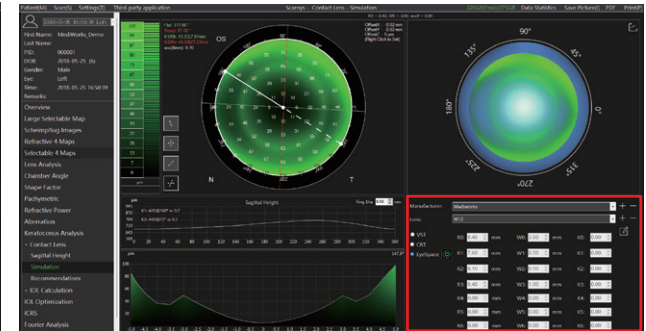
Patient(M) Scan(S) Settings(T) Third-party application Scan>> Contact Lens Simulation Data Statistics Save Picture(I) PDF Print(P)

First Name: MedWorks_Demo
Last Name:
PID: 000001
DOB: 2018-05-25
Gender: Male
Eye: Left
Time: 2018-05-25 16:50:39
Remarks:

Overview
Large Selectable Map
Scheimpflug Images
Refractive 4 Maps
Selectable 4 Maps
Lens Analysis
Chamber Angle
Shape Factor
Pachymetric
Refractive Power
Aberration
Keratoconus Analysis
Contact Lens
Sagittal Height
Simulation
Recommendations
IOL Calculation
IOL Optimization
ICRS
Fourier Analysis

OS

N

T

Sagittal Height

90°
135°
45°
180°
0°
225°
315°
270°

Manufacturer: Medworks
Lens:
VST
CRT
LyeSpace
R0: 8.40 mm
R1: 7.40 mm
R2: 8.40 mm
R3: 0.00 mm
R4: 0.00 mm
R5: 0.00 mm
R6: 0.00 mm
W0: 0.00 mm
W1: 0.00 mm
W2: 0.00 mm
W3: 0.00 mm
W4: 0.00 mm
W5: 0.00 mm
W6: 0.00 mm
K0: 0.00
K1: 0.00
K2: 0.00
K3: 0.00
K4: 0.00
K5: 0.00
K6: 0.00